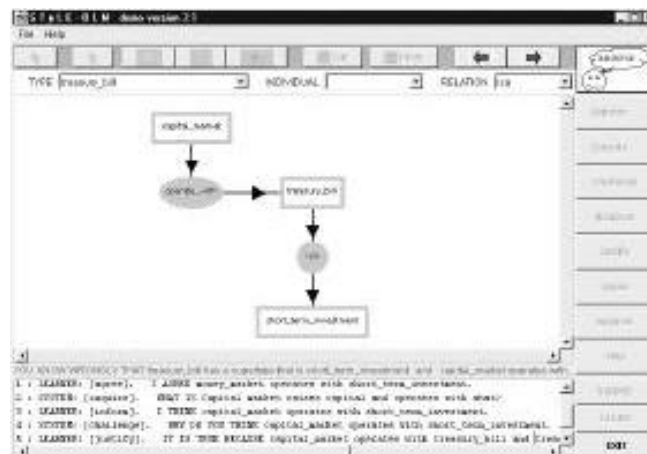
STYLE-OLM demo version 2.0

File Help

TYPE treasure_bill

INDIVIDUAL

RELATION isa

capital_market

operates_with

treasure_bill

isa

short_term_investment

YOU KNOW WRONGLY THAT treasure_bill has a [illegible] is short_term_investment and capital_market operates with

1 : LEARNER: [agree]. I AGREE money_market operates with short_term_investment.

2 : SYSTEM: [inquire]. WHAT IS Capital market relates capital and operates with what?

3 : LEARNER: [inform]. I THINK capital_market operates with short_term_investment.

4 : SYSTEM: [challenge]. WHY DO YOU THINK capital_market operates with short_term_investment.

5 : LEARNER: [justify]. IT IS TRUE BECAUSE capital_market operates with treasury_bill and trea

EXIT